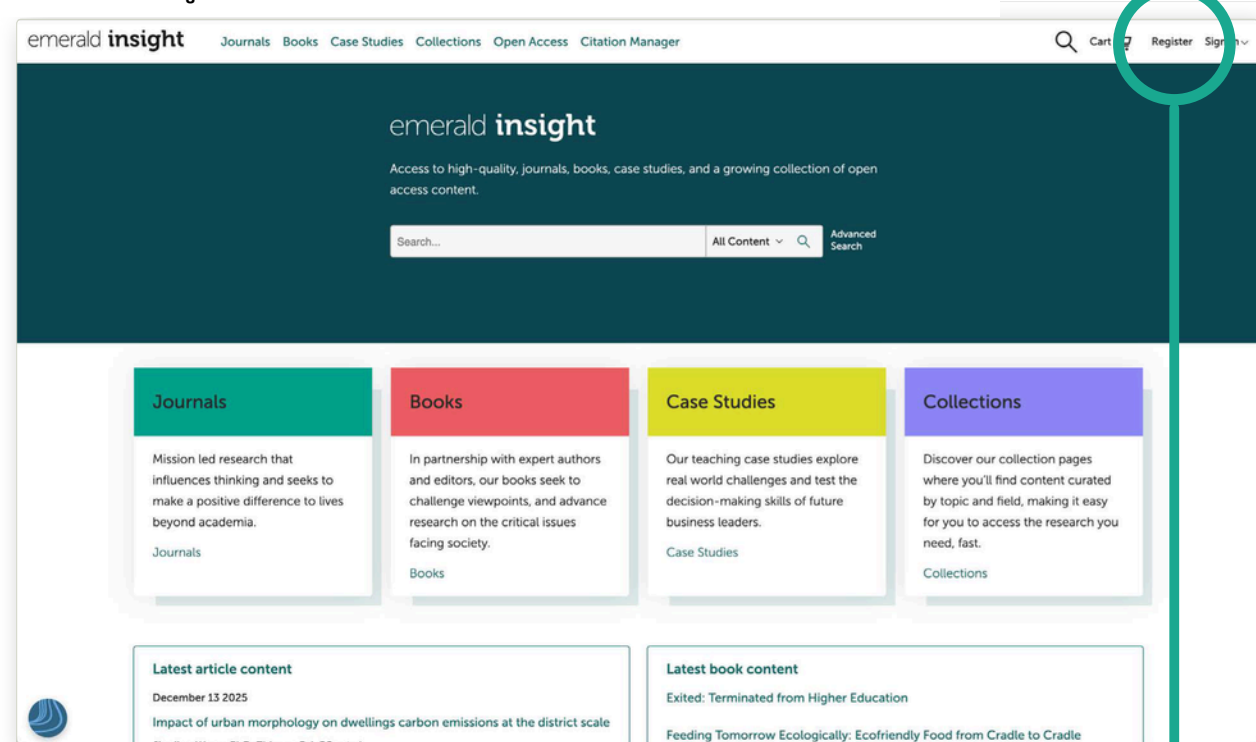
emerald insight Journals Books Case Studies Collections Open Access Citation Manager

Cart Register Sign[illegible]

emerald insight

Access to high-quality, journals, books, case studies, and a growing collection of open access content.

Search...

All Content

Advanced Search

Journals

Mission led research that influences thinking and seeks to make a positive difference to lives beyond academia.

Journals

Books

In partnership with expert authors and editors, our books seek to challenge viewpoints, and advance research on the critical issues facing society.

Books

Case Studies

Our teaching case studies explore real world challenges and test the decision-making skills of future business leaders.

Case Studies

Collections

Discover our collection pages where you'll find content curated by topic and field, making it easy for you to access the research you need, fast.

Collections

Latest article content

December 13 2025

Impact of urban morphology on dwellings carbon emissions at the district scale

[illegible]

Latest book content

Exited: Terminated from Higher Education

Feeding Tomorrow Ecologically: Ecofriendly Food from Cradle to Cradle